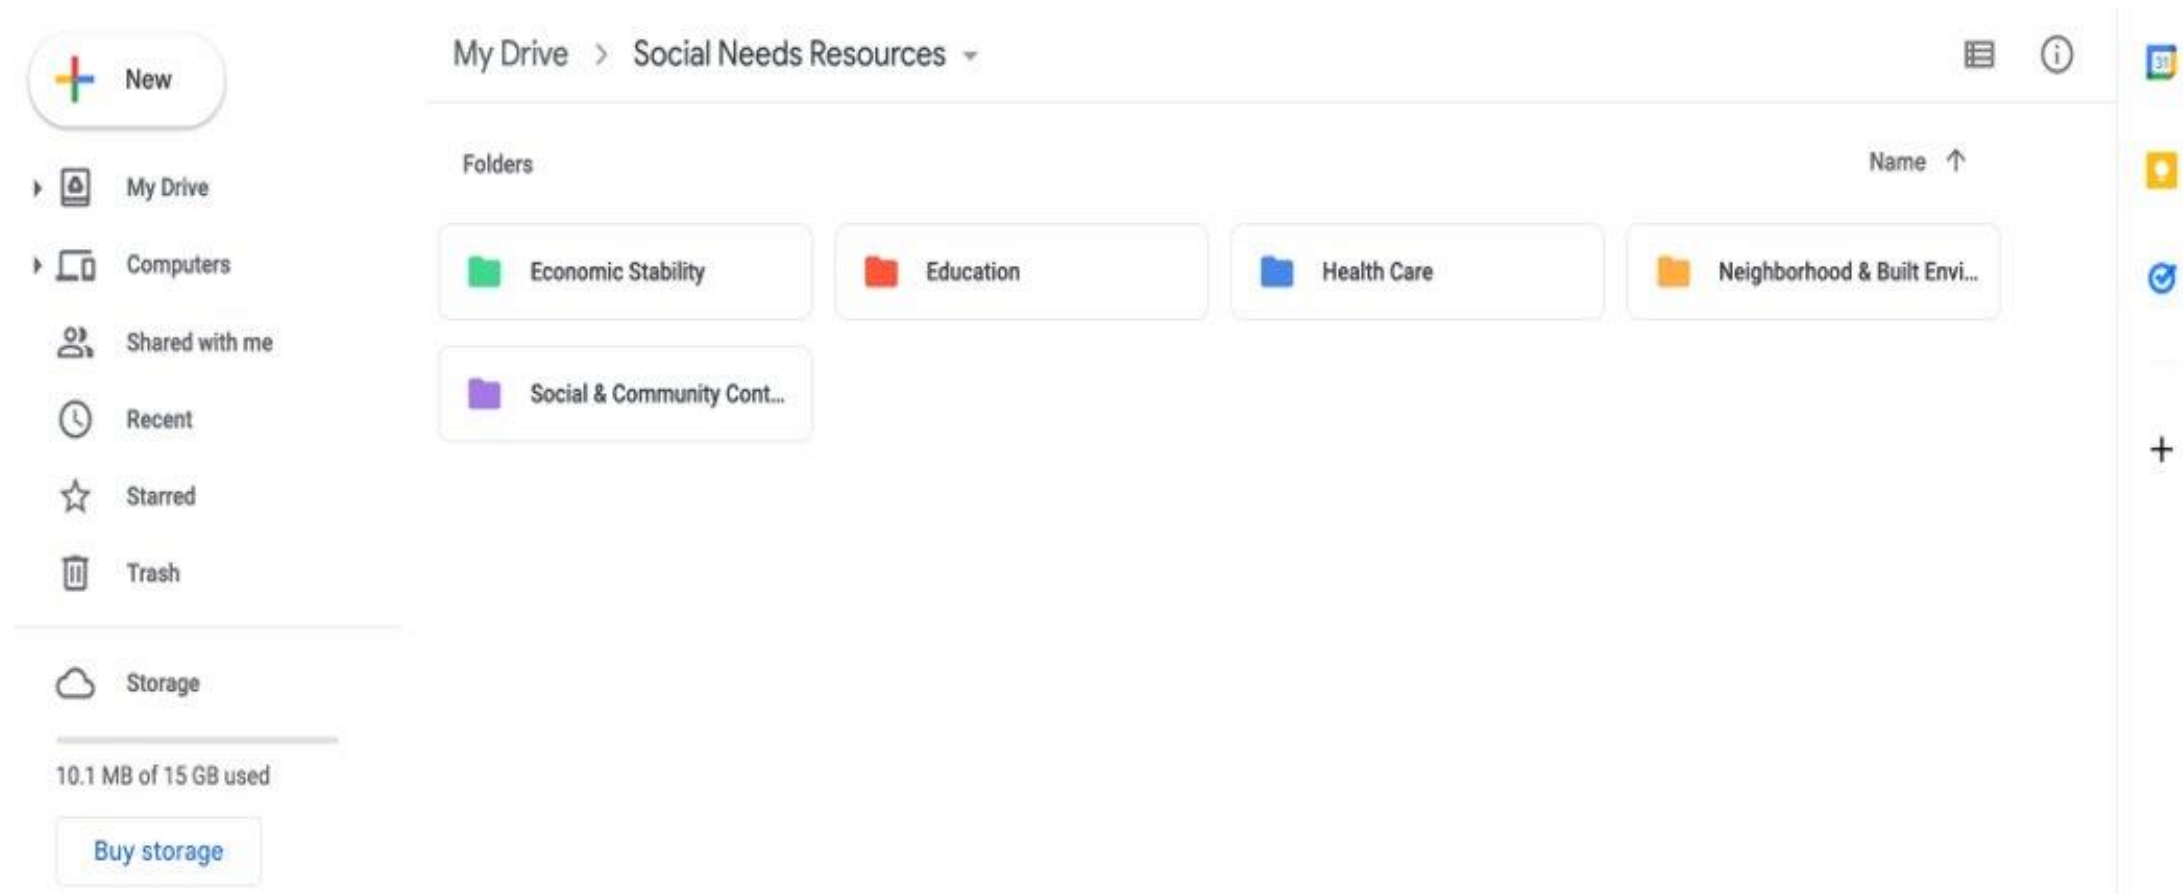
New

My Drive

Computers

Shared with me

Recent

Starred

Trash

Storage

10.1 MB of 15 GB used

Buy storage

My Drive > Social Needs Resources

Folders

Name ↑

Economic Stability

Education

Health Care

Neighborhood & Built Envi...

Social & Community Cont...

31

+